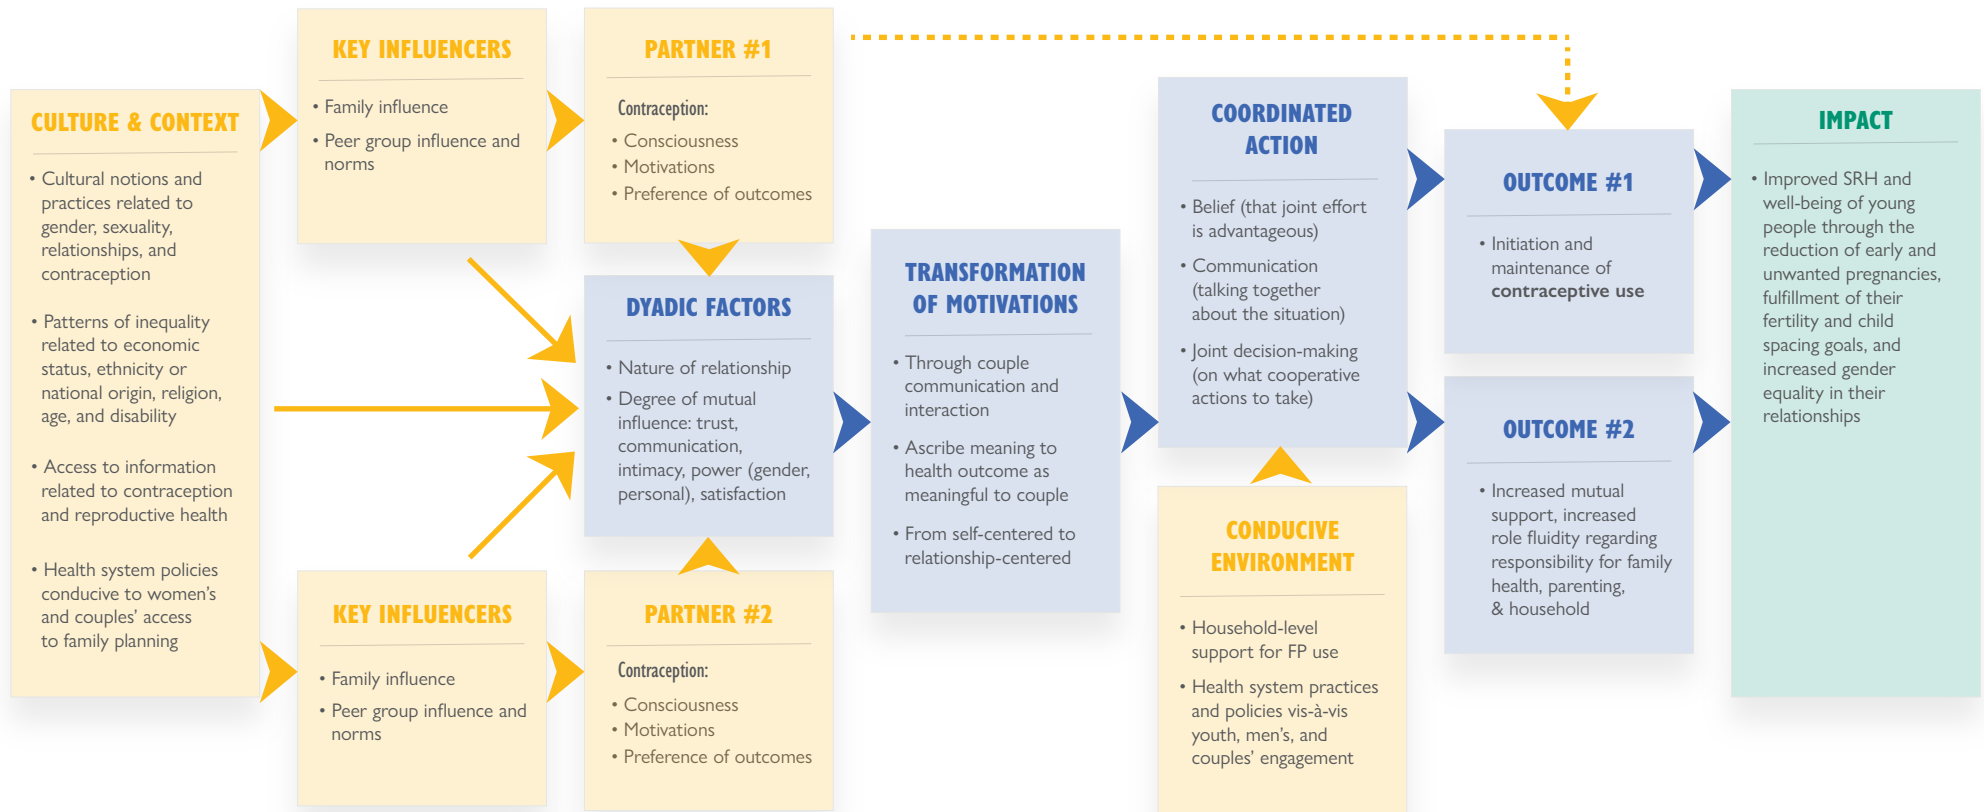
CULTURE & CONTEXT

• Cultural notions and practices related to gender, sexuality, relationships, and contraception

• Patterns of inequality related to economic status, ethnicity or national origin, religion, age, and disability

• Access to information related to contraception and reproductive health

• Health system policies conducive to women's and couples' access to family planning

KEY INFLUENCERS

• Family influence

• Peer group influence and norms

KEY INFLUENCERS

• Family influence

• Peer group influence and norms

PARTNER #1

Contraception:

• Consciousness
• Motivations
• Preference of outcomes

DYADIC FACTORS

• Nature of relationship

• Degree of mutual influence: trust, communication, intimacy, power (gender, personal), satisfaction

PARTNER #2

Contraception:

• Consciousness
• Motivations
• Preference of outcomes

TRANSFORMATION OF MOTIVATIONS

• Through couple communication and interaction

• Ascribe meaning to health outcome as meaningful to couple

• From self-centered to relationship-centered

COORDINATED ACTION

• Belief (that joint effort is advantageous)

• Communication (talking together about the situation)

• Joint decision-making (on what cooperative actions to take)

CONDUCIVE ENVIRONMENT

• Household-level support for FP use

• Health system practices and policies vis-à-vis youth, men's, and couples' engagement

OUTCOME #1

• Initiation and maintenance of contraceptive use

OUTCOME #2

• Increased mutual support, increased role fluidity regarding responsibility for family health, parenting, & household

IMPACT

• Improved SRH and well-being of young people through the reduction of early and unwanted pregnancies, fulfillment of their fertility and child spacing goals, and increased gender equality in their relationships